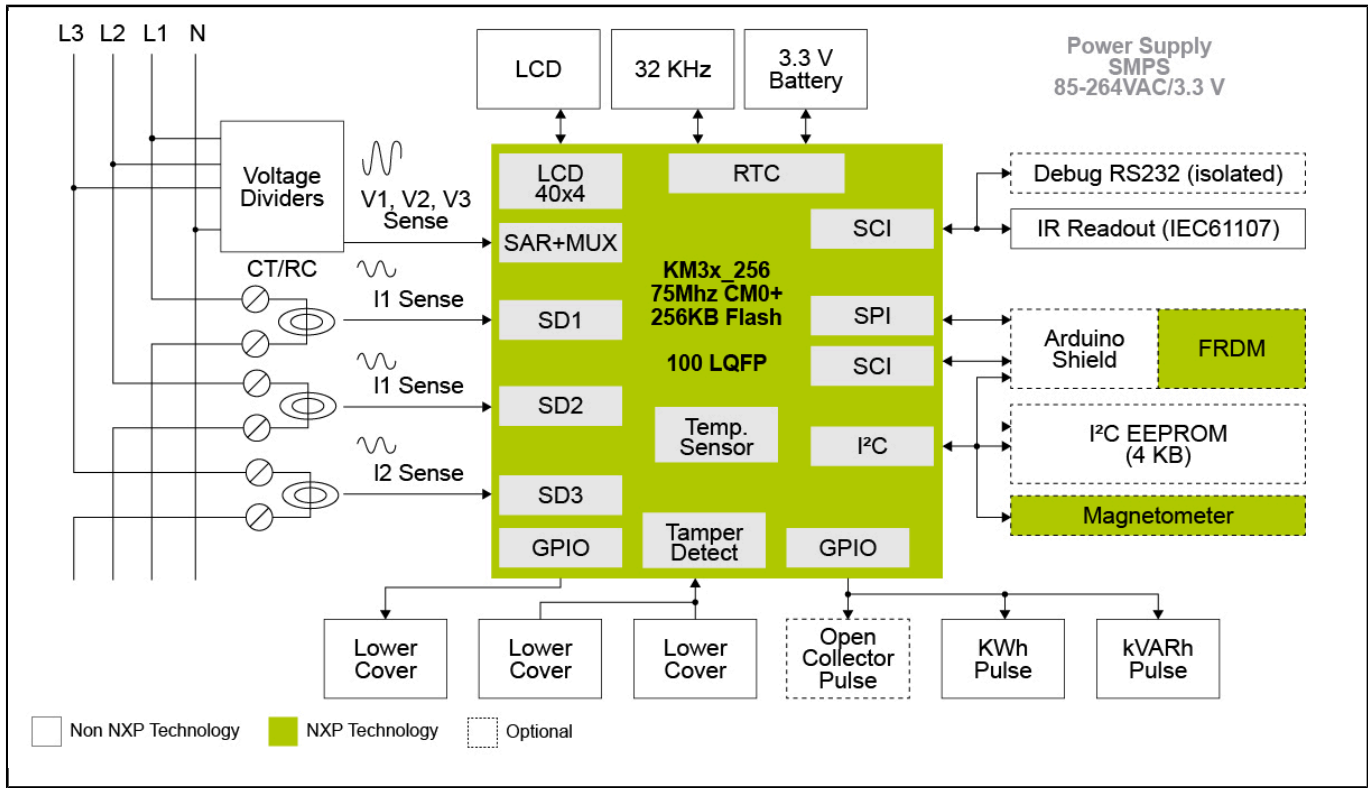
L3 L2 L1 N

LCD

32 KHz

3.3 V Battery

Power Supply SMPS 85-264VAC/3.3 V

Voltage Dividers

V1, V2, V3 Sense

LCD 40x4

RTC

Debug RS232 (isolated)

SCI

IR Readout (IEC61107)

SAR+MUX

CT/RC

KM3x_256
75Mhz CM0+
256KB Flash

100 LQFP

I1 Sense

SD1

SPI

Arduino Shield

FRDM

SCI

I1 Sense

SD2

Temp. Sensor

I²C

I²C EEPROM (4 KB)

I2 Sense

SD3

Magnetometer

GPIO

Tamper Detect

GPIO

Lower Cover

Lower Cover

Lower Cover

Open Collector Pulse

KWh Pulse

kVARh Pulse

Non NXP Technology

NXP Technology

Optional